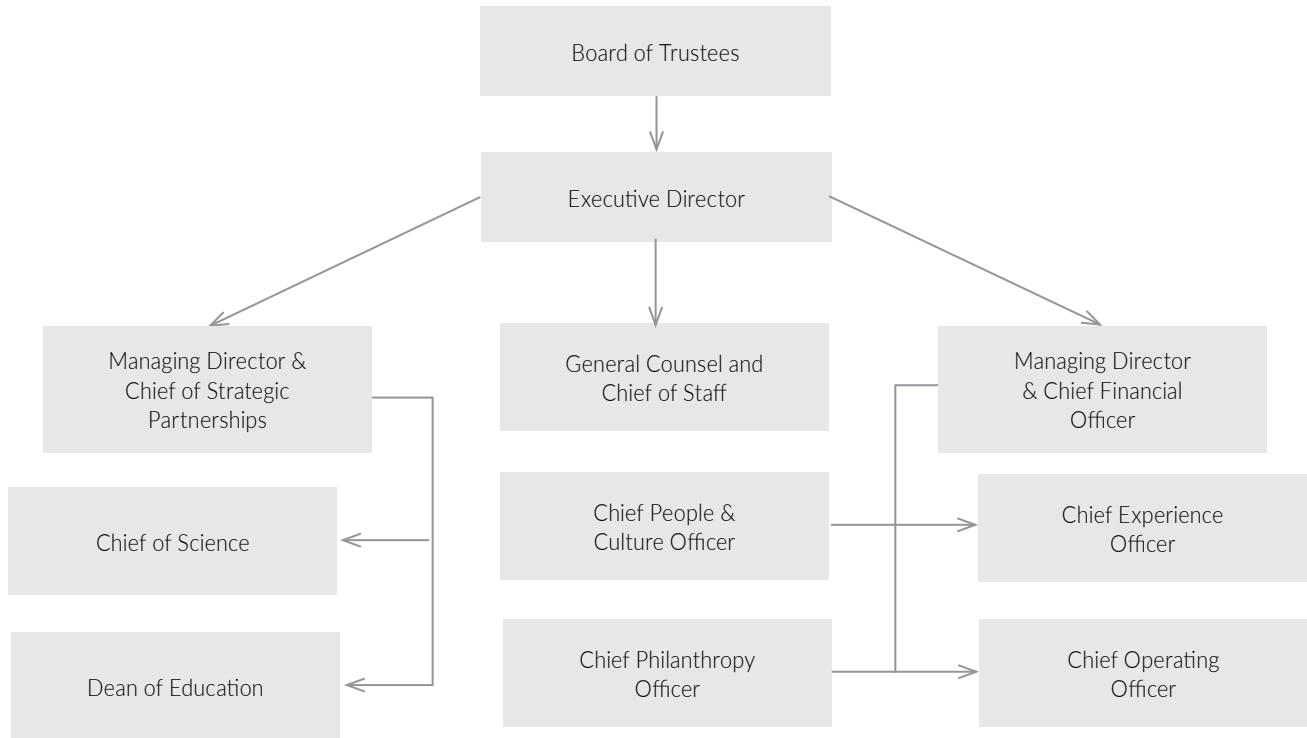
Board of Trustees

Executive Director

Managing Director & Chief of Strategic Partnerships

General Counsel and Chief of Staff

Managing Director & Chief Financial Officer

Chief of Science

Chief People & Culture Officer

Chief Experience Officer

Dean of Education

Chief Philanthropy Officer

Chief Operating Officer